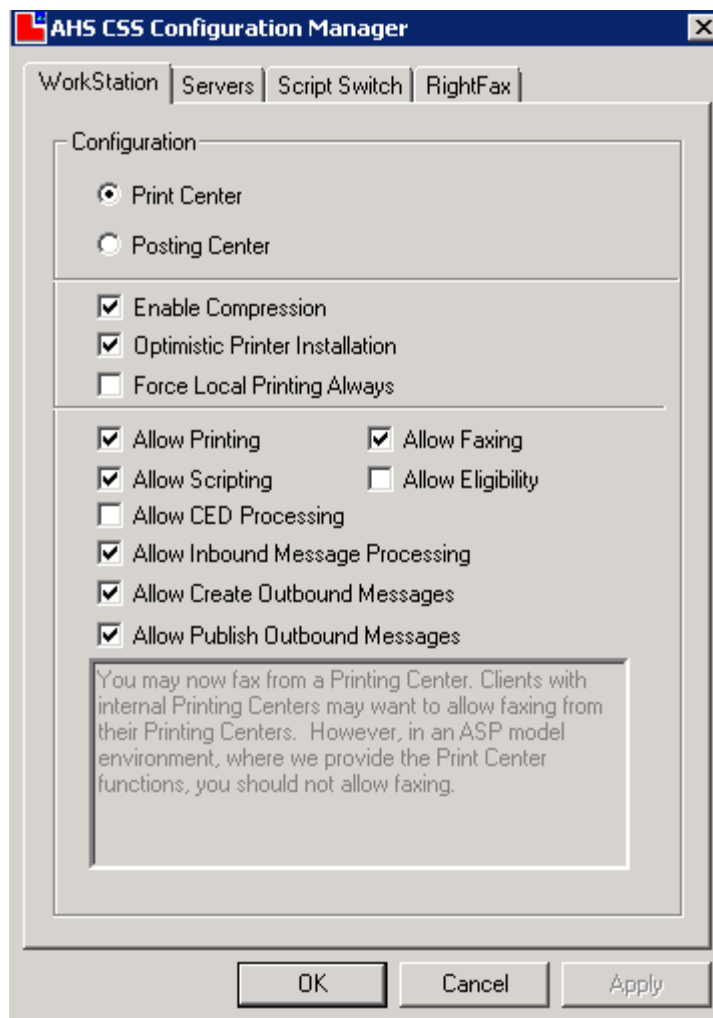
AHS CSS Configuration Manager

WorkStation | Servers | Script Switch | RightFax

Configuration

Print Center

Posting Center

Enable Compression

Optimistic Printer Installation

Force Local Printing Always

Allow Printing

Allow Faxing

Allow Scripting

Allow Eligibility

Allow CED Processing

Allow Inbound Message Processing

Allow Create Outbound Messages

Allow Publish Outbound Messages

You may now fax from a Printing Center. Clients with internal Printing Centers may want to allow faxing from their Printing Centers. However, in an ASP model environment, where we provide the Print Center functions, you should not allow faxing.

OK

Cancel

Apply